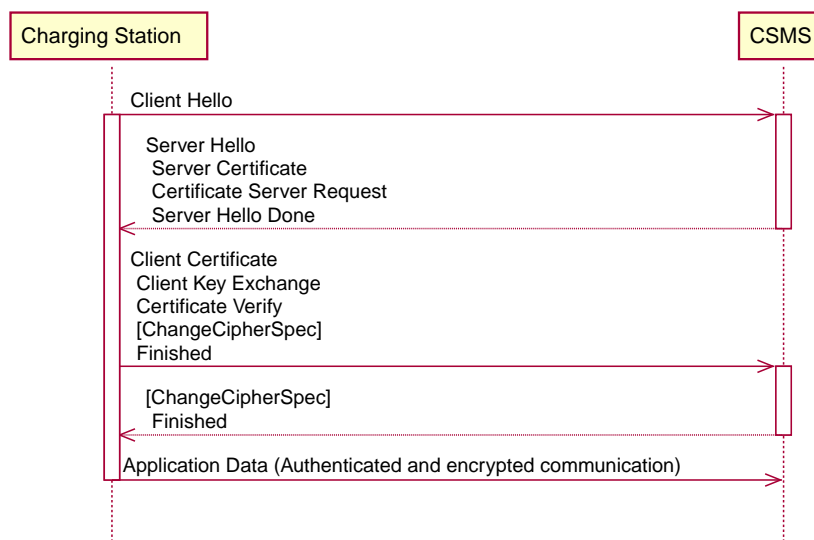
Charging Station

CSMS

Client Hello

Server Hello
Server Certificate
Certificate Server Request
Server Hello Done

Client Certificate
Client Key Exchange
Certificate Verify
[ChangeCipherSpec]
Finished

[ChangeCipherSpec]
Finished

Application Data (Authenticated and encrypted communication)